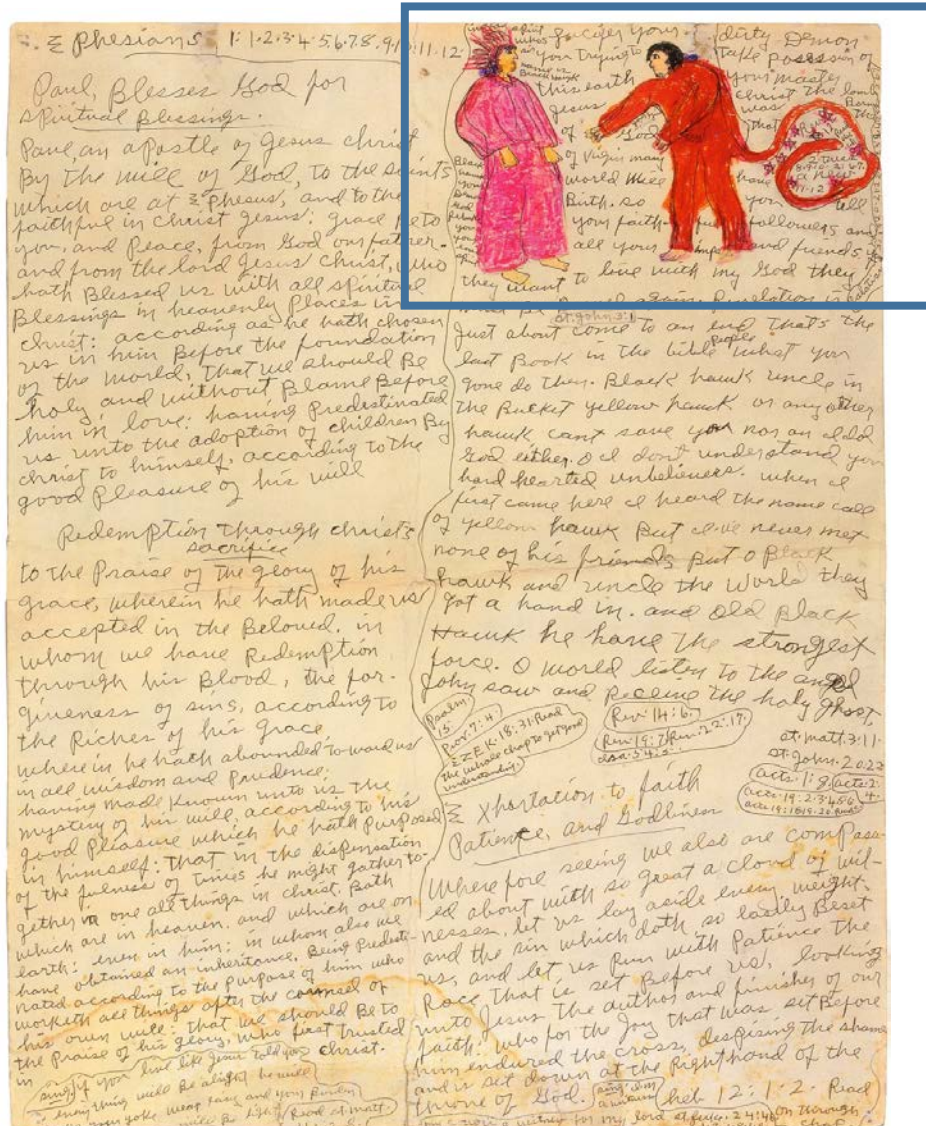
Ξ Phesians, 1: 1·2·3·4·5·6·7·8·9·10·11·12·

Paul, Blesses God for spiritual Blessings.

Paul, an apostle of Jesus christ By the will of God, to the Saints which are at Ξ pheaus, and to the faithful in christ Jesus: grace Be to you, and Peace, from God our father and from the lord Jesus christ, who hath Blessed us with all spiritual Blessings in heavenly Places in christ: according as he hath chosen us in him Before the foundation of the world, that we should Be holy and without Blame Before him in love: having Predestinated us unto the adoption of children By christ to himself, according to the good Pleasure of his will

Redemption through christ's sacrifice

to the Praise of the glory of his grace, wherein he hath made us accepted in the Beloved. in whom we have Redemption through his Blood, the forgiveness of sins, according to the Riches of his grace wherein he hath abounded toward us in all wisdom and Prudence: having made known unto us the mystery of his will, according to his good Pleasure which he hath Purposed in himself: That in the dispensation of the fulness of times he might gather together in one all things in christ. Both which are in heaven, and which are on earth: even in him: in whom also we have obtained an inheritance. Being Predestinated according to the Purpose of him who worketh all things after the counsel of his own will: that we should Be to the Praise of his glory, who first trusted in christ.

and if you live like Jesus told you every thing will Be alright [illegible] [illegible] will Be light Read st matt

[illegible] forgive you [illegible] you trying to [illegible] this earth Jesus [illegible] of God of Virgin many world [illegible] Birth. so your faith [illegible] followers and all your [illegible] and friends. they want to live with my God they

duty Demon Take Possession of your master christ the lord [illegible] was that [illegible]

what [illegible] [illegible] again. Revelation is just about come to an end that's the last Book in the bible what you gone do then. Black hawk uncle in the Bucket yellow hawk or any other hawk cant save you nor an old God either. I dont understand your hard hearted unbelieness. when I first came here I heard the name call of yellow hawk But I've never met none of his friends But O Black hawk and uncle the World they got a hand in. and Old Black Hawk he have the strongest force. O world listen to the angel John saw and Receive the holy ghost.

St. John 3:1

Psalm 15: Prov. 7: 4: EZEK: 18: 31: Read the whole chap to get good understanding

Rev 14: 6: Rev 19: 7: Rev 22: 17: Isa: 5: 4: 5:

st. matt. 3: 11: st. John. 20: 23 acts 1: 8: acts 2: 4: acts 19: 2: 3: 4: 5: 6: acts 19: 18: 19: 20

Ξ Xhortation to faith Patience, and Godliness

Wherefore seeing we also are compassed about with so great a cloud of witnesses, let us lay aside every weight, and the sin which doth so easily Beset us, and let us Run with Patience the Race That is set Before us, looking unto Jesus The author and finisher of our faith: who for the Joy that was set Before him endured the cross, despising the shame and is set down at the Right hand of the throne of God.

heb 12: 1·2· Read on through

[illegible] witness for my lord st. luke 24: 49